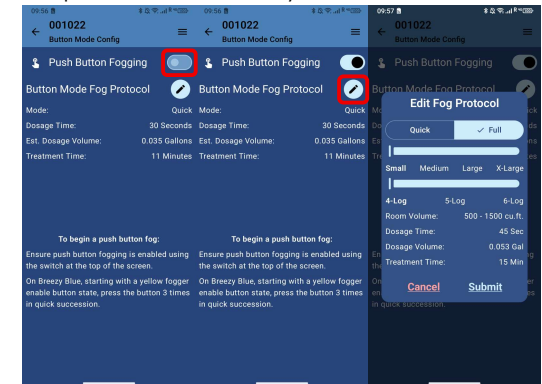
09:56
001022
Button Mode Config
Push Button Fogging
Button Mode Fog Protocol
Mode: Quick
Dosage Time: 30 Seconds
Est. Dosage Volume: 0.035 Gallons
Treatment Time: 11 Minutes

To begin a push button fog:
Ensure push button fogging is enabled using the switch at the top of the screen.
On Breezy Blue, starting with a yellow fogger enable button state, press the button 3 times in quick succession.

09:56
001022
Button Mode Config
Push Button Fogging
Button Mode Fog Protocol
Mode: Quick
Dosage Time: 30 Seconds
Est. Dosage Volume: 0.035 Gallons
Treatment Time: 11 Minutes

To begin a push button fog:
Ensure push button fogging is enabled using the switch at the top of the screen.
On Breezy Blue, starting with a yellow fogger enable button state, press the button 3 times in quick succession.

09:57
001022
Button Mode Config
Push Button Fogging
Button Mode Fog Protocol

Edit Fog Protocol
Quick
✓ Full
Small Medium Large X-Large
4-Log 5-Log 6-Log
Room Volume: 500 - 1500 cu.ft.
Dosage Time: 45 Sec
Dosage Volume: 0.053 Gal
Treatment Time: 15 Min
Cancel
Submit
in quick succession.